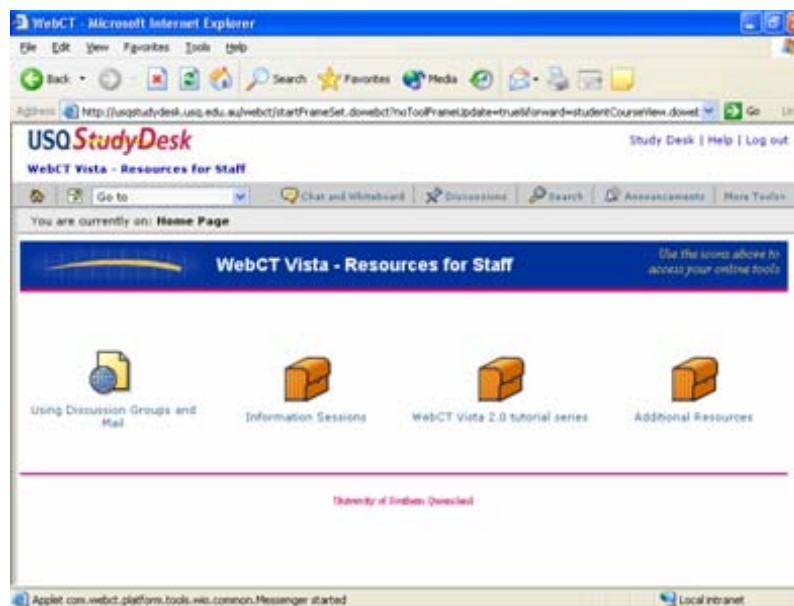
WebCT - Microsoft Internet Explorer
File Edit View Favorites Tools Help
Back Search Favorites Media Go
Address http://usqstudydesk.usq.edu.au/webct/startFrameSet.dowebct?noToolFrameUpdate=true&forward=studentCourseView.dowet
USQ StudyDesk
Study Desk | Help | Log out
WebCT Vista - Resources for Staff
Go to
Chat and Whiteboard | Discussions | Search | Announcements | More Tools
You are currently on: Home Page
WebCT Vista - Resources for Staff
Use the icons above to access your online tools
Using Discussion Groups and Mail
Information Sessions
WebCT Vista 2.0 tutorial series
Additional Resources
University of Southern Queensland
Applet com.webct.platform.tools.wio.common.Messenger started
Local intranet